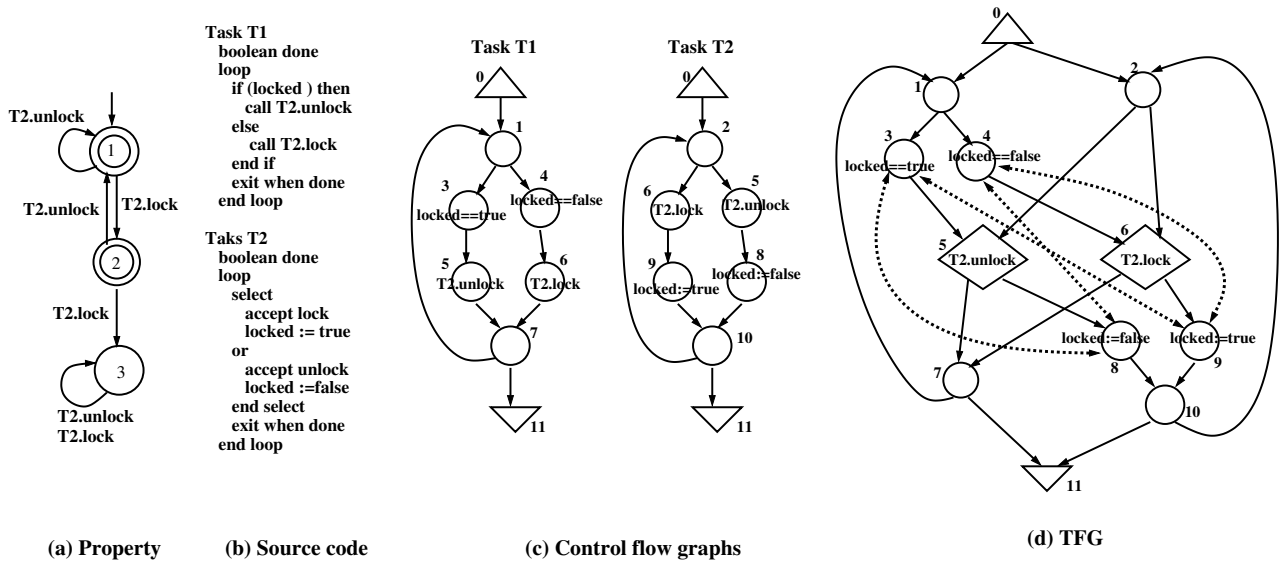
T2.unlock
1
T2.unlock
T2.lock
2
T2.lock
3
T2.unlock
T2.lock

(a) Property

Task T1
boolean done
loop
if (locked ) then
call T2.unlock
else
call T2.lock
end if
exit when done
end loop

Taks T2
boolean done
loop
select
accept lock
locked := true
or
accept unlock
locked :=false
end select
exit when done
end loop

(b) Source code

Task T1
0
1
3
locked==true
4
locked==false
5
T2.unlock
6
T2.lock
7
11

Task T2
0
2
6
T2.lock
5
T2.unlock
9
locked:=true
8
locked:=false
10
11

(c) Control flow graphs

0
1
2
3
locked==true
4
locked==false
5
T2.unlock
6
T2.lock
locked:=false
8
locked:=true
9
7
10
11

(d) TFG